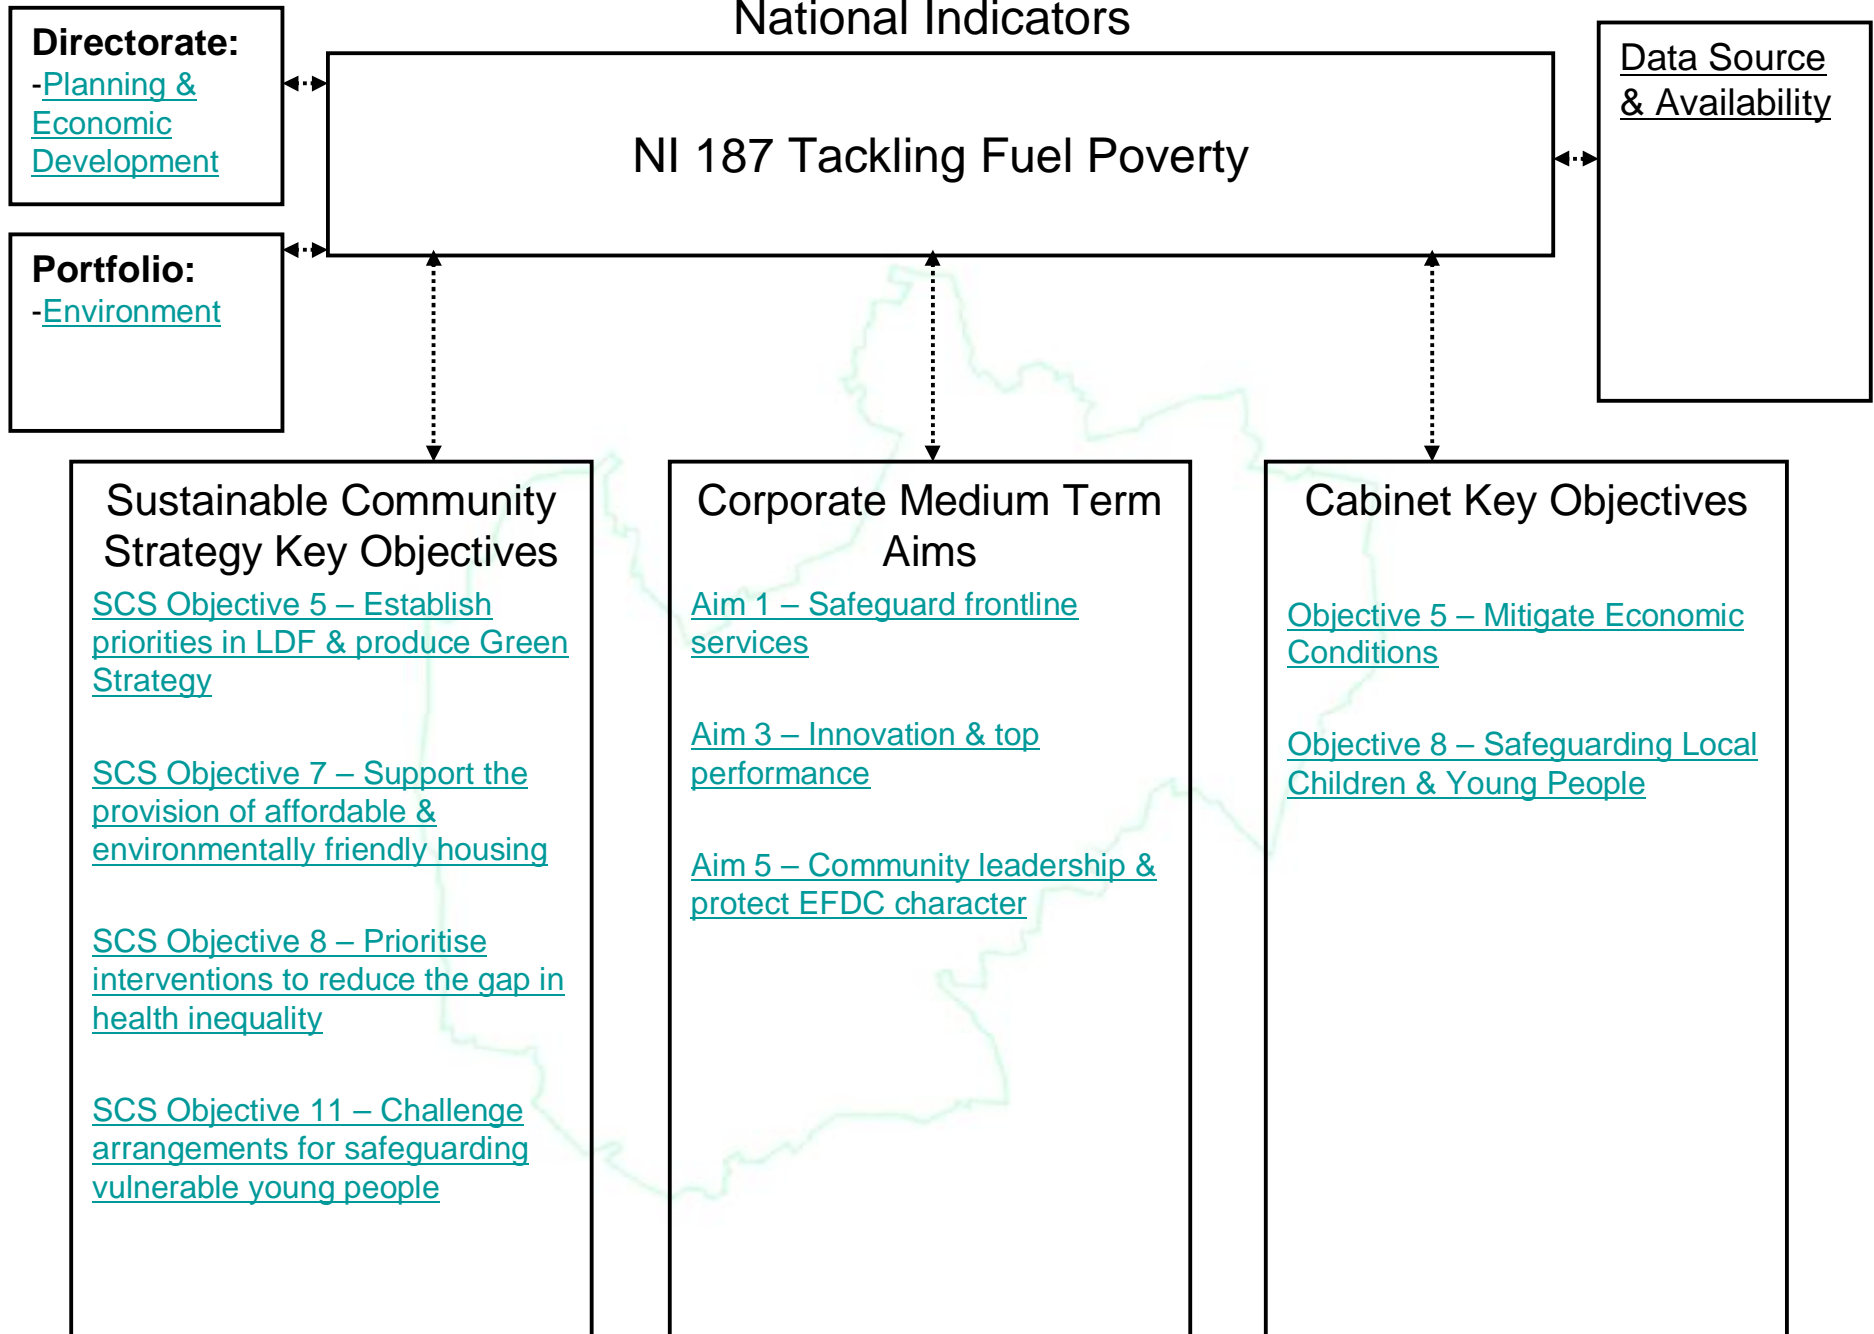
National Indicators

Directorate:
-Planning & Economic Development

NI 187 Tackling Fuel Poverty

Data Source & Availability

Portfolio:
-Environment

Sustainable Community Strategy Key Objectives

SCS Objective 5 – Establish priorities in LDF & produce Green Strategy

SCS Objective 7 – Support the provision of affordable & environmentally friendly housing

SCS Objective 8 – Prioritise interventions to reduce the gap in health inequality

SCS Objective 11 – Challenge arrangements for safeguarding vulnerable young people

Corporate Medium Term Aims

Aim 1 – Safeguard frontline services

Aim 3 – Innovation & top performance

Aim 5 – Community leadership & protect EFDC character

Cabinet Key Objectives

Objective 5 – Mitigate Economic Conditions

Objective 8 – Safeguarding Local Children & Young People